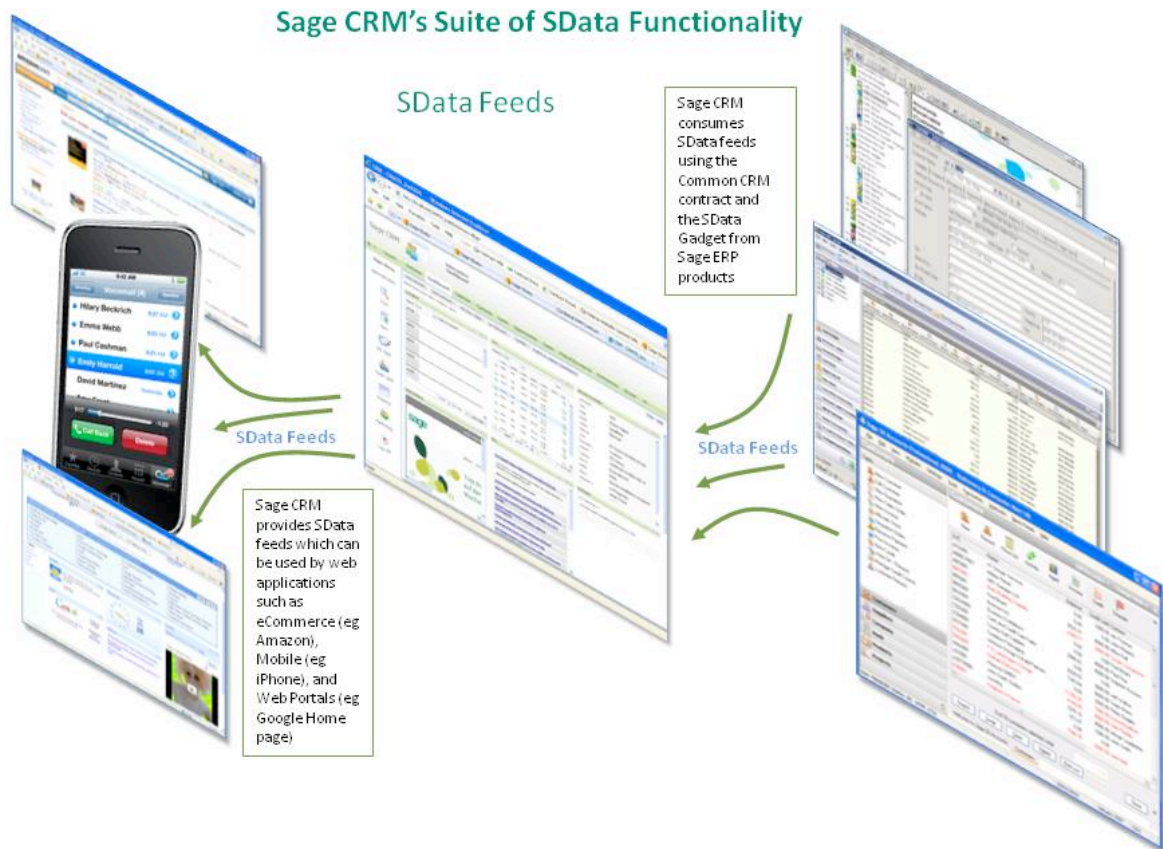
Sage CRM's Suite of SData Functionality

SData Feeds

Sage CRM consumes SData feeds using the Common CRM contract and the SData Gadget from Sage ERP products

Hilary Beckrich
Emma Webb
Paul Cashman
Emily Harrold
David Martinez

Call Back
Delete

SData Feeds

SData Feeds

Sage CRM provides SData feeds which can be used by web applications such as eCommerce (eg Amazon), Mobile (eg iPhone), and Web Portals (eg Google Home page)